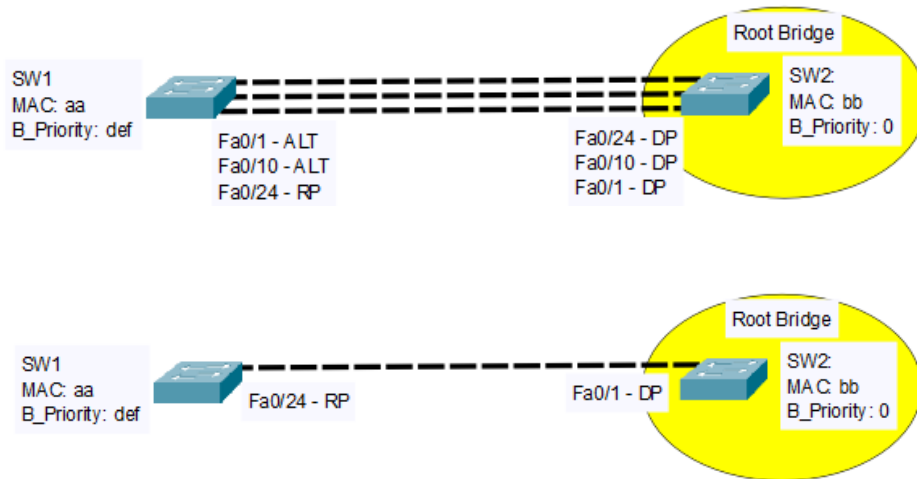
Root Bridge

SW1
MAC: aa
B_Priority: def

Fa0/1 - ALT
Fa0/10 - ALT
Fa0/24 - RP

Fa0/24 - DP
Fa0/10 - DP
Fa0/1 - DP

SW2:
MAC: bb
B_Priority: 0

Root Bridge

SW1
MAC: aa
B_Priority: def

Fa0/24 - RP

Fa0/1 - DP

SW2:
MAC: bb
B_Priority: 0